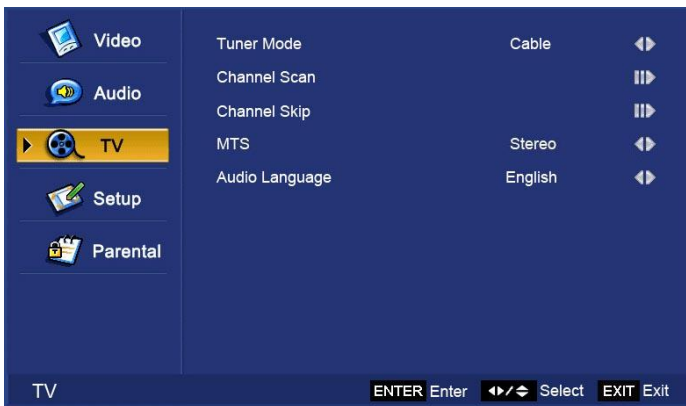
Video
Audio
TV
Setup
Parental

| | | |
|---|---|---|
| Tuner Mode | Cable | ◀▶ |
| Channel Scan | | ▮▶ |
| Channel Skip | | ▮▶ |
| MTS | Stereo | ◀▶ |
| Audio Language | English | ◀▶ |

TV
ENTER Enter ◀▶/⬍ Select EXIT Exit